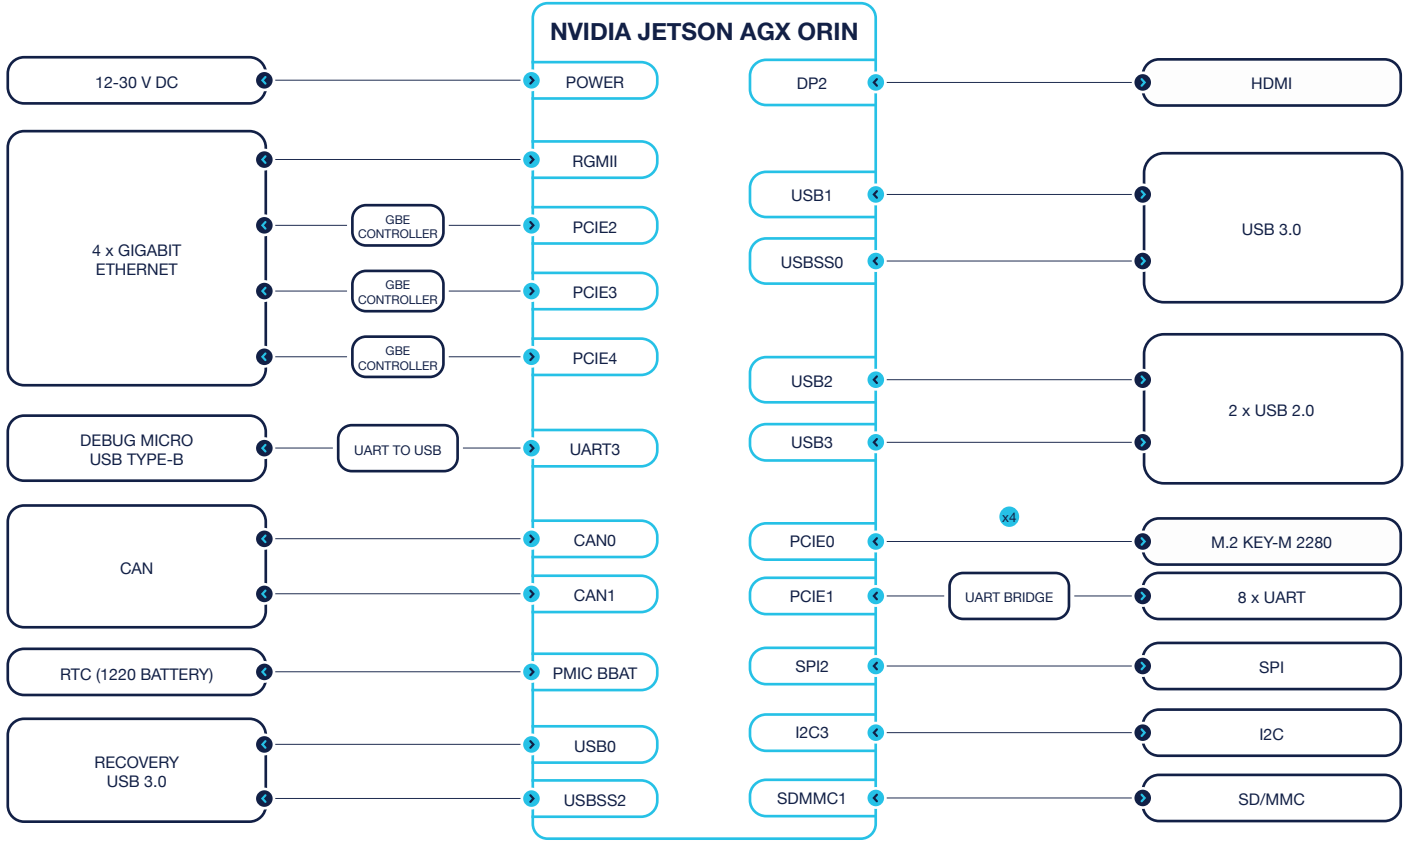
NVIDIA JETSON AGX ORIN

12-30 V DC

POWER

4 x GIGABIT ETHERNET

RGMII

GBE CONTROLLER

PCIE2

GBE CONTROLLER

PCIE3

GBE CONTROLLER

PCIE4

DEBUG MICRO USB TYPE-B

UART TO USB

UART3

CAN

CAN0

CAN1

RTC (1220 BATTERY)

PMIC BBAT

RECOVERY USB 3.0

USB0

USBSS2

DP2

HDMI

USB1

USBSS0

USB 3.0

USB2

USB3

2 x USB 2.0

x4

PCIE0

M.2 KEY-M 2280

PCIE1

UART BRIDGE

8 x UART

SPI2

SPI

I2C3

I2C

SDMMC1

SD/MMC